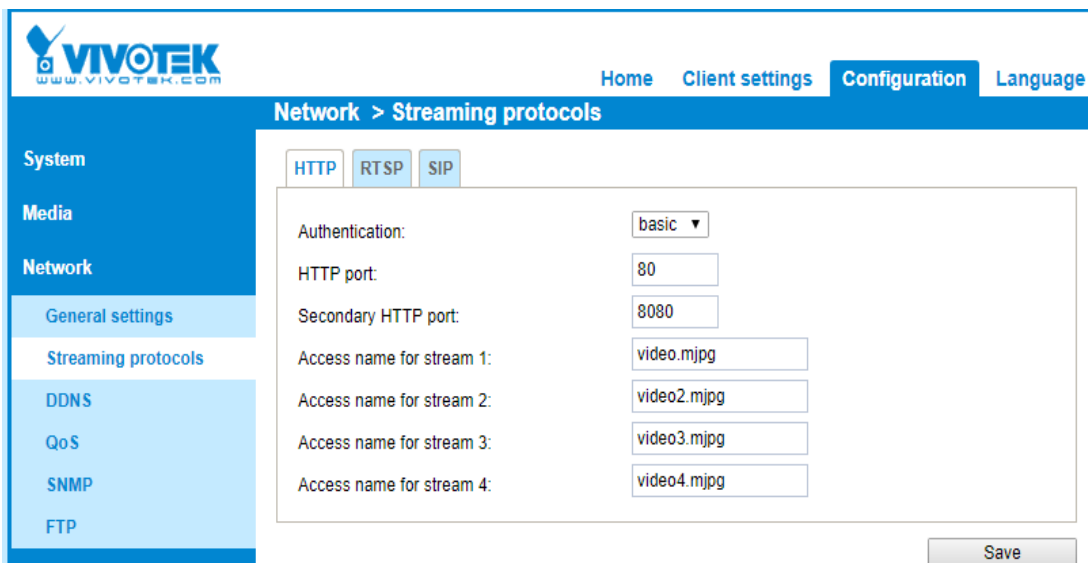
VIVOTEK
WWW.VIVOTEK.COM

Home Client settings Configuration Language

Network > Streaming protocols

System
Media
Network
General settings
Streaming protocols
DDNS
QoS
SNMP
FTP

HTTP RTSP SIP

Authentication: basic ▼
HTTP port: 80
Secondary HTTP port: 8080
Access name for stream 1: video.mjpg
Access name for stream 2: video2.mjpg
Access name for stream 3: video3.mjpg
Access name for stream 4: video4.mjpg

Save